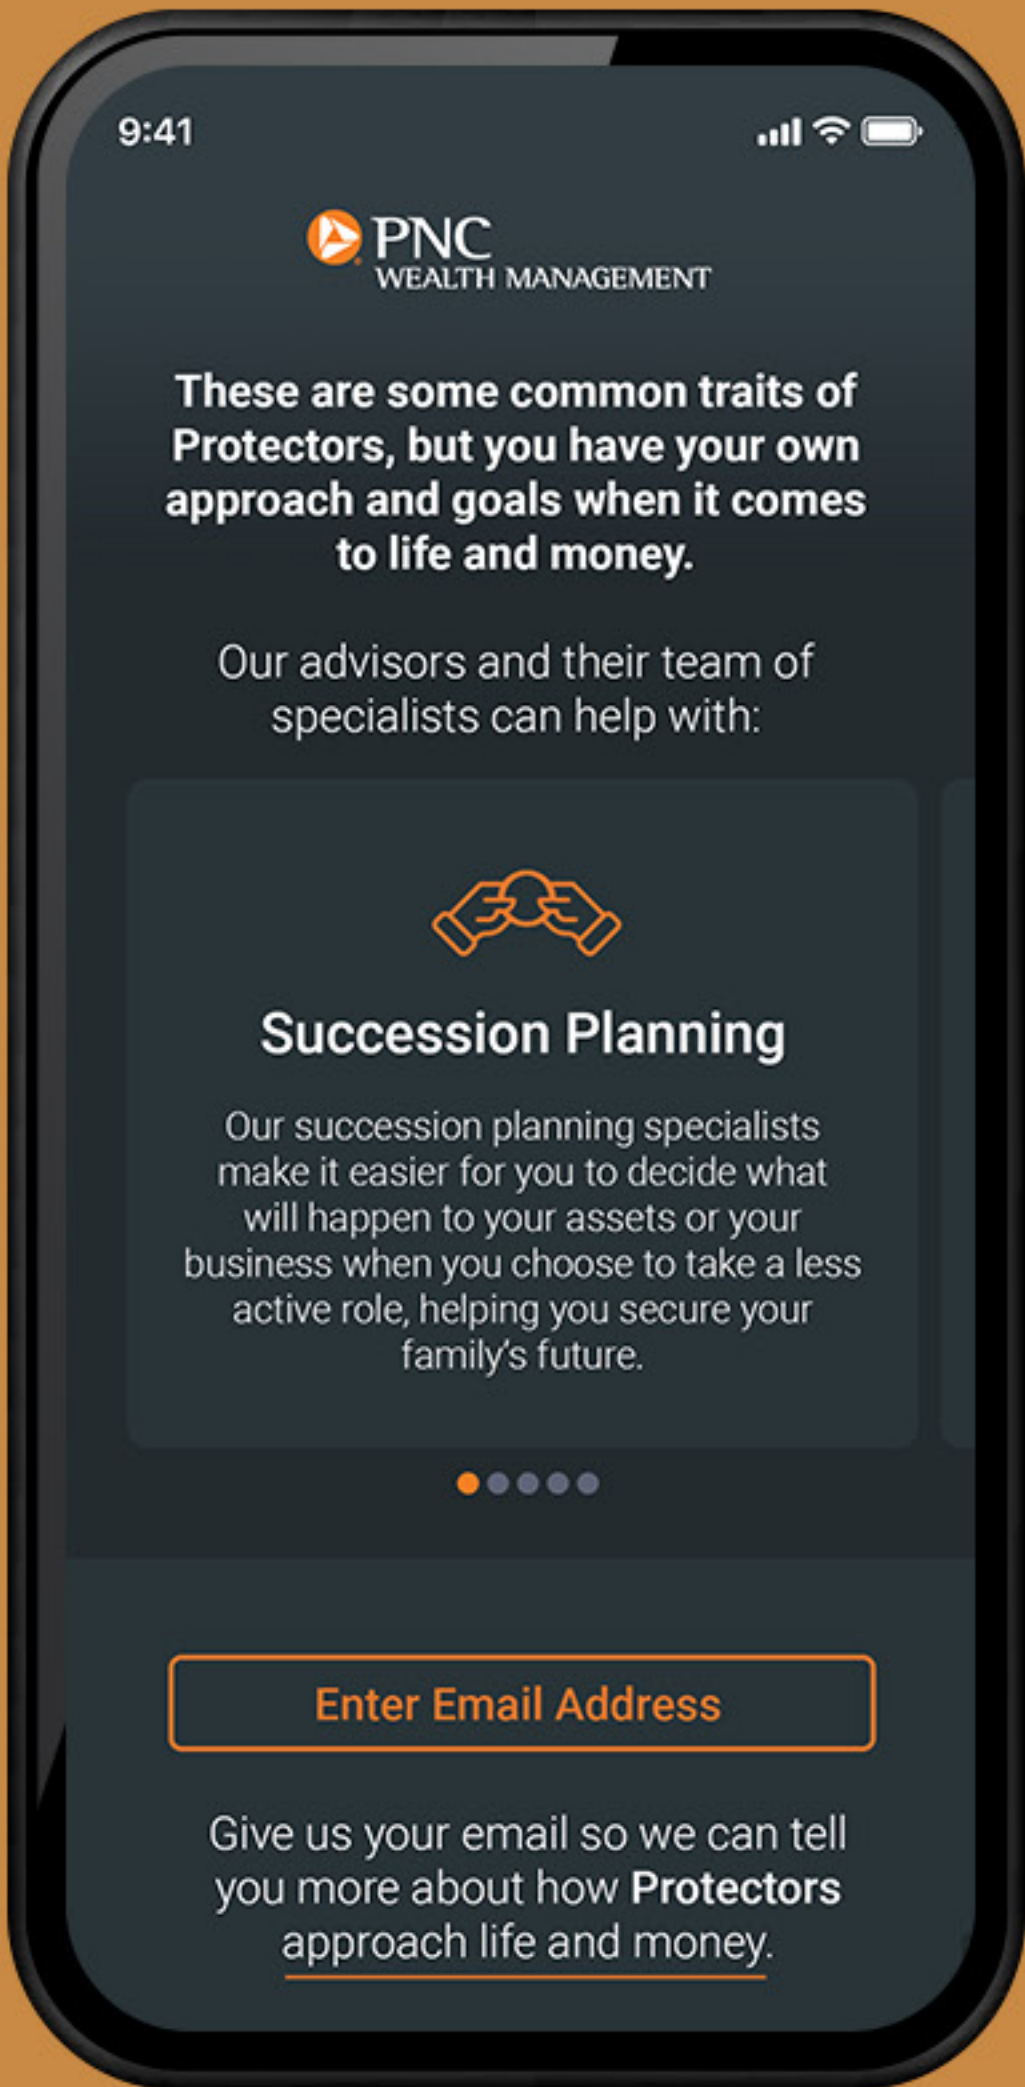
9:41

PNC
WEALTH MANAGEMENT

These are some common traits of Protectors, but you have your own approach and goals when it comes to life and money.

Our advisors and their team of specialists can help with:

Succession Planning

Our succession planning specialists make it easier for you to decide what will happen to your assets or your business when you choose to take a less active role, helping you secure your family's future.

Enter Email Address

Give us your email so we can tell you more about how **Protectors** approach life and money.